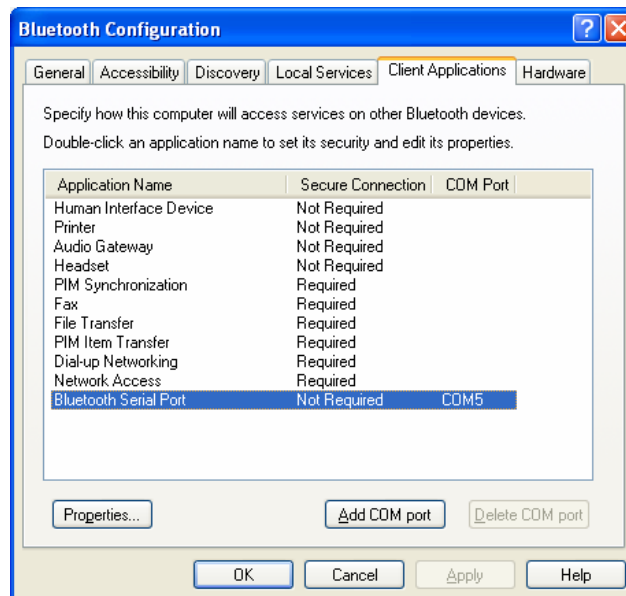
Bluetooth Configuration

General | Accessibility | Discovery | Local Services | Client Applications | Hardware

Specify how this computer will access services on other Bluetooth devices.

Double-click an application name to set its security and edit its properties.

| Application Name | Secure Connection | COM Port |
|---|---|---|
| Human Interface Device | Not Required | |
| Printer | Not Required | |
| Audio Gateway | Not Required | |
| Headset | Not Required | |
| PIM Synchronization | Required | |
| Fax | Required | |
| File Transfer | Required | |
| PIM Item Transfer | Required | |
| Dial-up Networking | Required | |
| Network Access | Required | |
| Bluetooth Serial Port | Not Required | COM5 |

Properties... | Add COM port | Delete COM port

OK | Cancel | Apply | Help